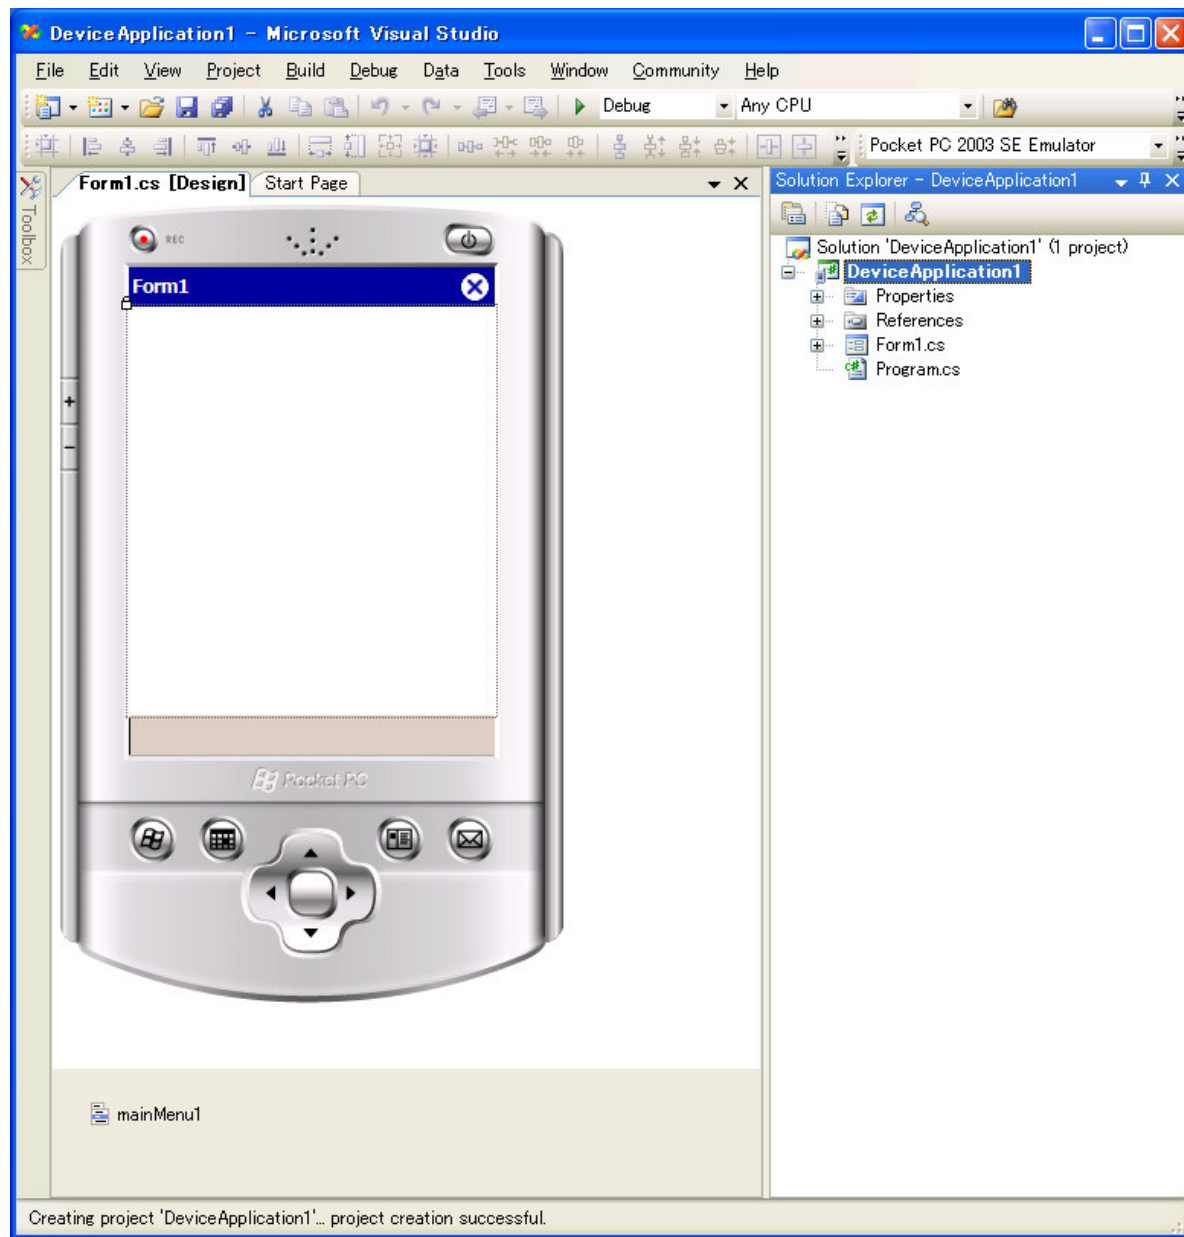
DeviceApplication1 - Microsoft Visual Studio

File Edit View Project Build Debug Data Tools Window Community Help

Debug Any CPU

Pocket PC 2003 SE Emulator

Toolbox

Form1.cs [Design] Start Page

REC

Form1

Pocket PC

mainMenu1

Solution Explorer - DeviceApplication1

Solution 'DeviceApplication1' (1 project)
DeviceApplication1
Properties
References
Form1.cs
Program.cs

Creating project 'DeviceApplication1'... project creation successful.